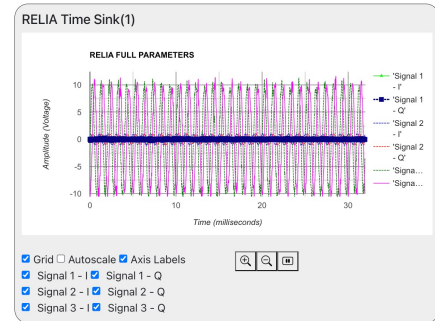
RELIA Time Sink(1)

RELIA FULL PARAMETERS

Amplitude (Voltage)

10
5
0
-5
-10

0
10
20
30

Time (milliseconds)

'Signal 1 - I'
'Signal 1 - Q'
'Signal 2 - I'
'Signal 2 - Q'
'Signa...
'Signa...

Grid Autoscale Axis Labels
Signal 1 - I Signal 1 - Q
Signal 2 - I Signal 2 - Q
Signal 3 - I Signal 3 - Q